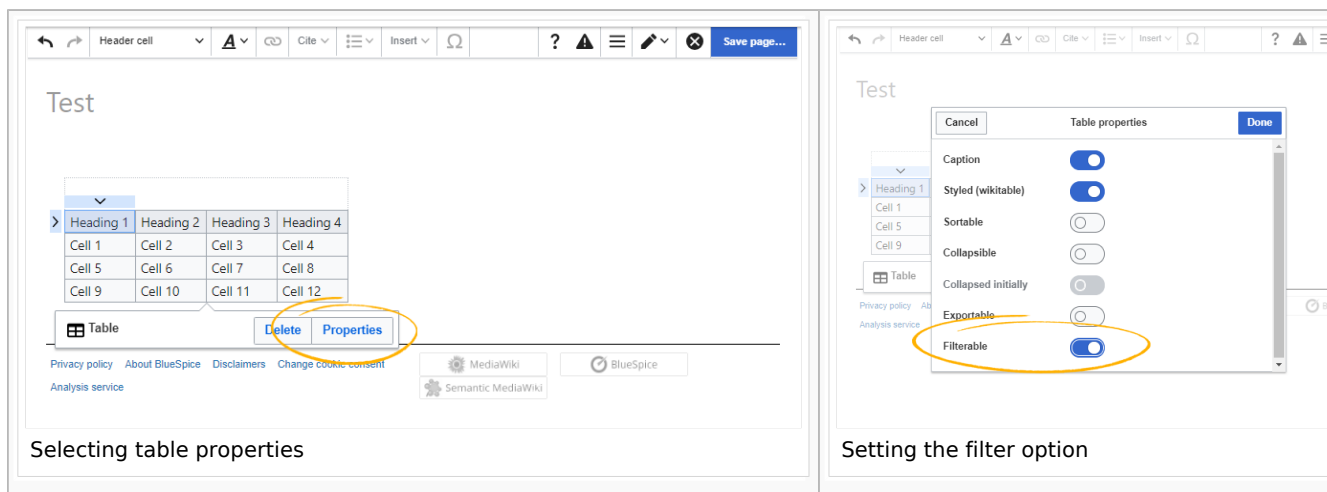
Header cell | Cite | Insert | Save page...

Test

| Heading 1 | Heading 2 | Heading 3 | Heading 4 |
|---|---|---|---|
| Cell 1 | Cell 2 | Cell 3 | Cell 4 |
| Cell 5 | Cell 6 | Cell 7 | Cell 8 |
| Cell 9 | Cell 10 | Cell 11 | Cell 12 |

Table | Delete | Properties

Privacy policy About BlueSpice Disclaimers Change cookie consent
Analysis service

MediaWiki BlueSpice Semantic MediaWiki

Selecting table properties

Header cell | Cite | Insert

Test

Cancel Table properties Done

Caption
Styled (wikitable)
Sortable
Collapsible
Collapsed initially
Exportable
Filterable

Heading 1
Cell 1
Cell 5
Cell 9

Table

Privacy policy Ab
Analysis service

Setting the filter option